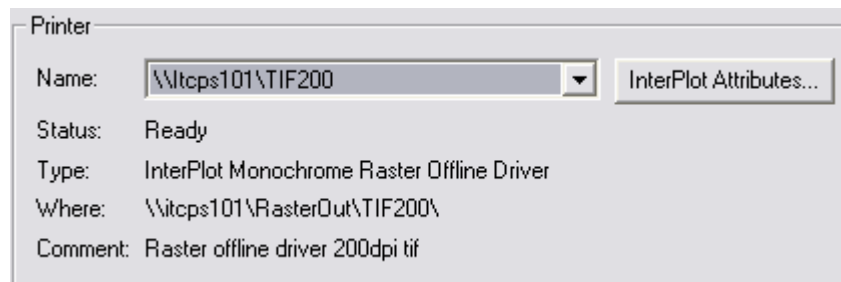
Printer

Name: \\Itcps101\TIF200 InterPlot Attributes...

Status: Ready

Type: InterPlot Monochrome Raster Offline Driver

Where: \\itcps101\RasterOut\TIF200\

Comment: Raster offline driver 200dpi tif